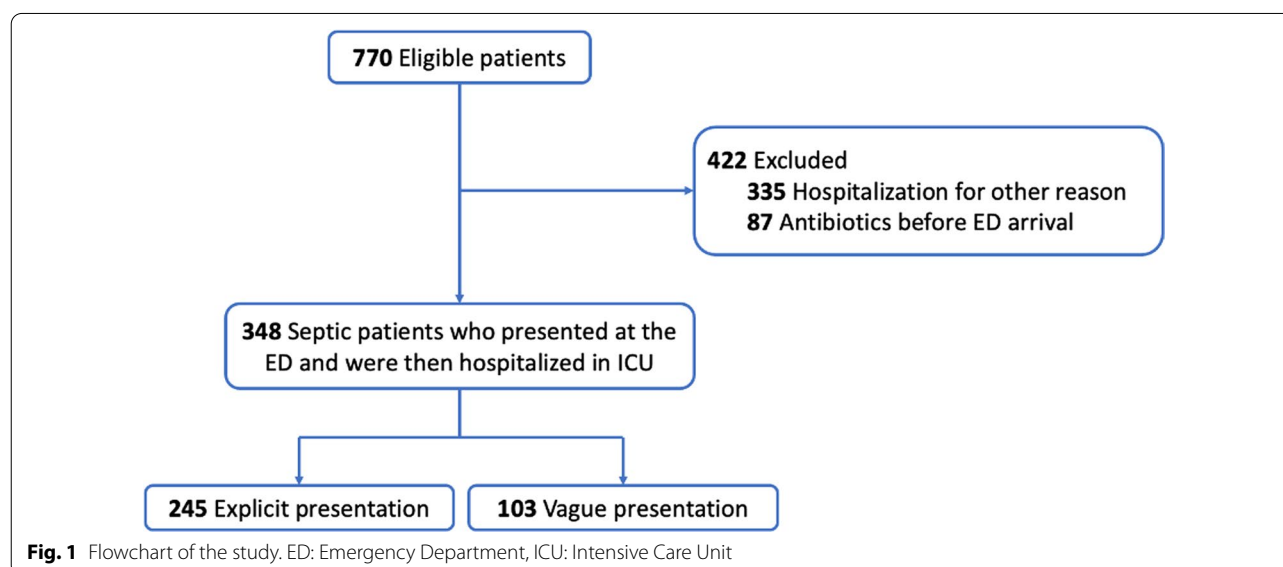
770 Eligible patients

422 Excluded
335 Hospitalization for other reason
87 Antibiotics before ED arrival

348 Septic patients who presented at the ED and were then hospitalized in ICU

245 Explicit presentation

103 Vague presentation

Fig. 1 Flowchart of the study. ED: Emergency Department, ICU: Intensive Care Unit